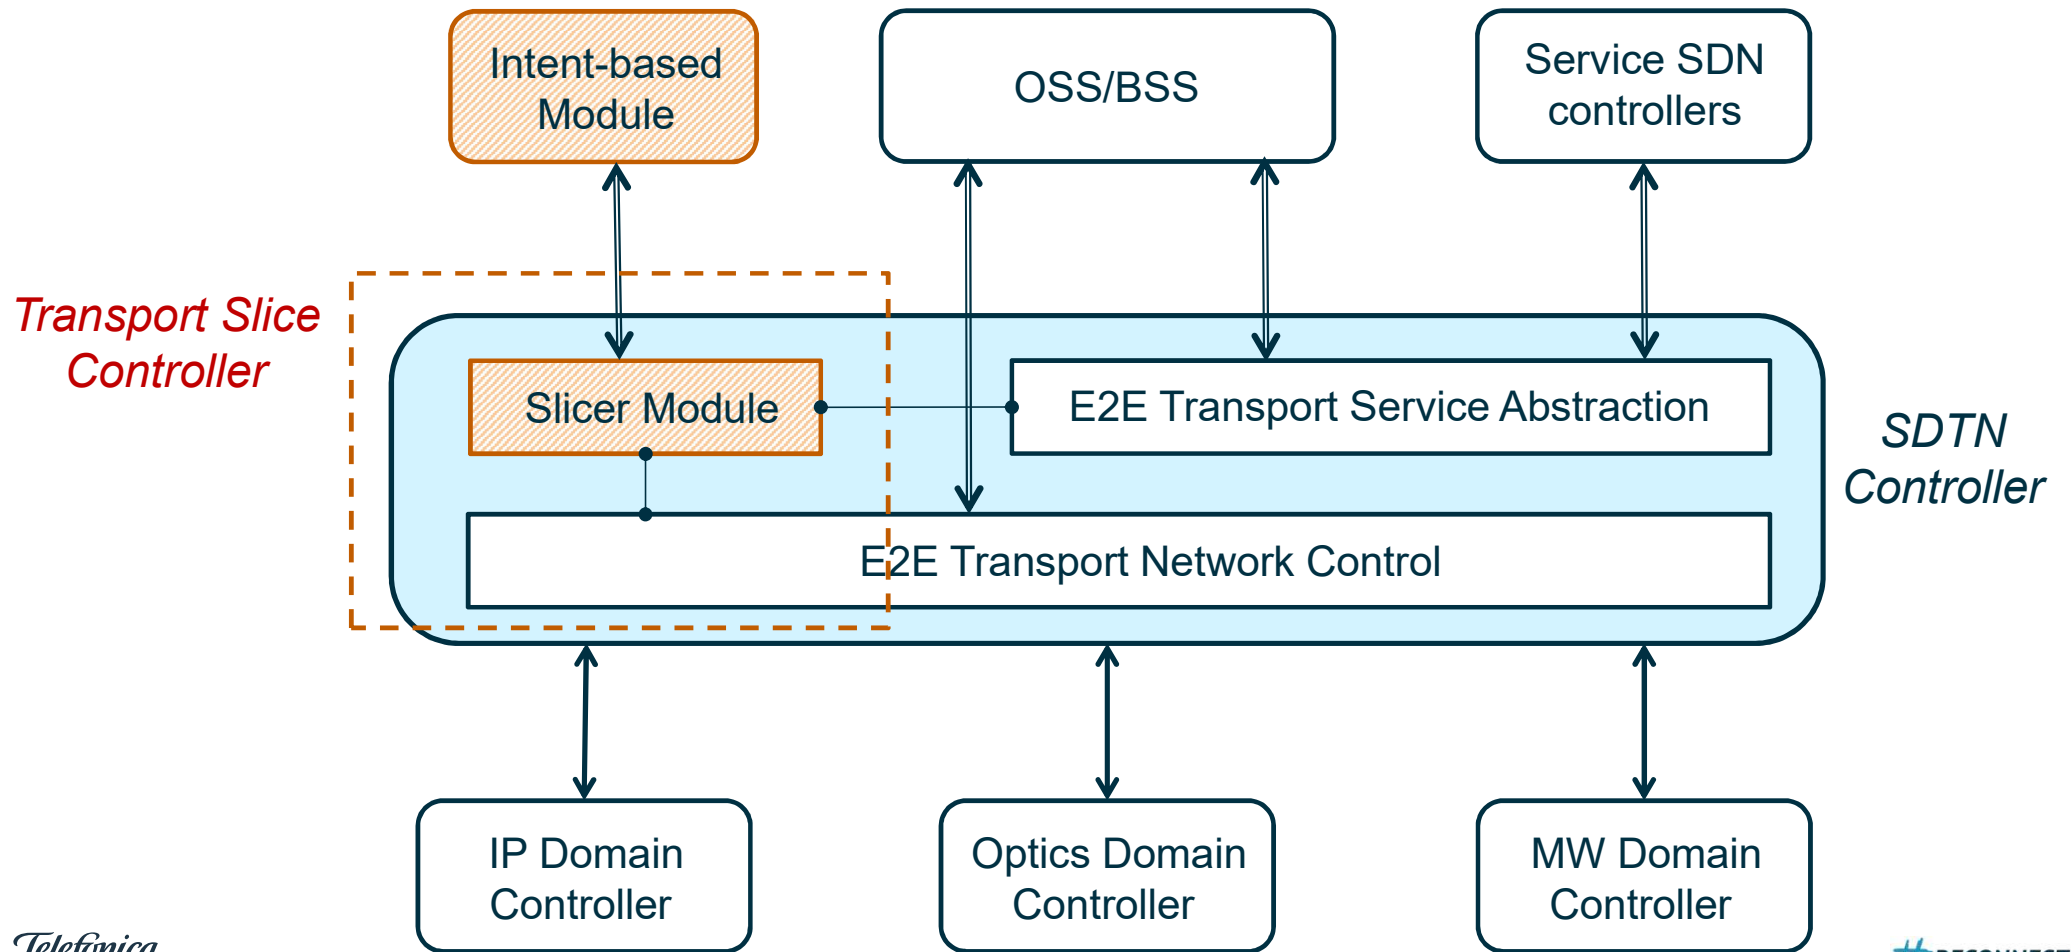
Intent-based Module

OSS/BSS

Service SDN controllers

Transport Slice Controller

Slicer Module

E2E Transport Service Abstraction

SDTN Controller

E2E Transport Network Control

IP Domain Controller

Optics Domain Controller

MW Domain Controller

Telefónica

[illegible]